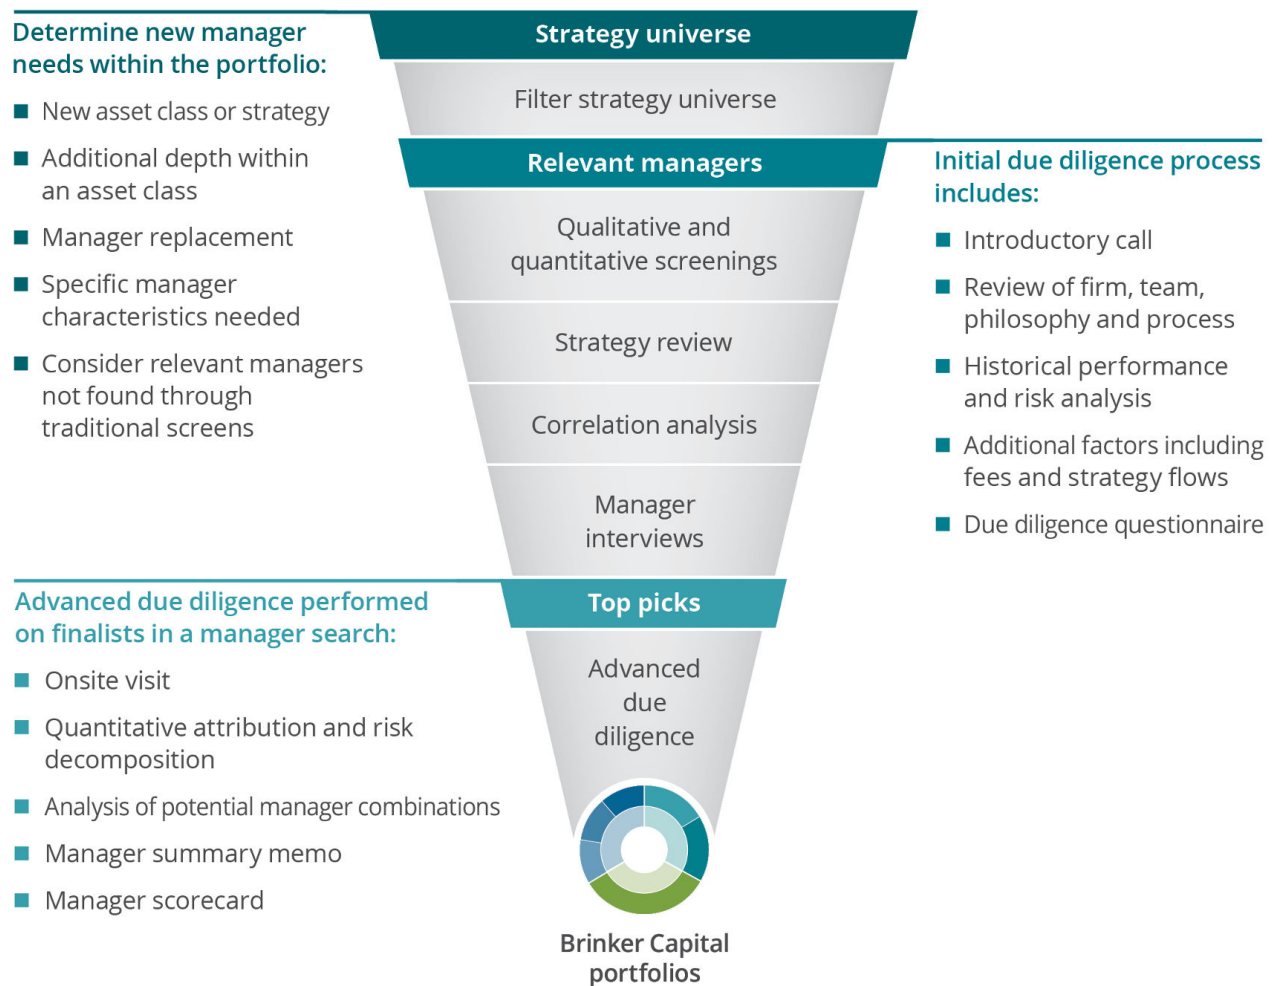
Determine new manager needs within the portfolio:

- New asset class or strategy
- Additional depth within an asset class
- Manager replacement
- Specific manager characteristics needed
- Consider relevant managers not found through traditional screens

Strategy universe

Filter strategy universe

Relevant managers

Initial due diligence process includes:

- Introductory call
- Review of firm, team, philosophy and process
- Historical performance and risk analysis
- Additional factors including fees and strategy flows
- Due diligence questionnaire

Qualitative and quantitative screenings

Strategy review

Correlation analysis

Manager interviews

Advanced due diligence performed on finalists in a manager search:

- Onsite visit
- Quantitative attribution and risk decomposition
- Analysis of potential manager combinations
- Manager summary memo
- Manager scorecard

Top picks

Advanced due diligence

Brinker Capital portfolios